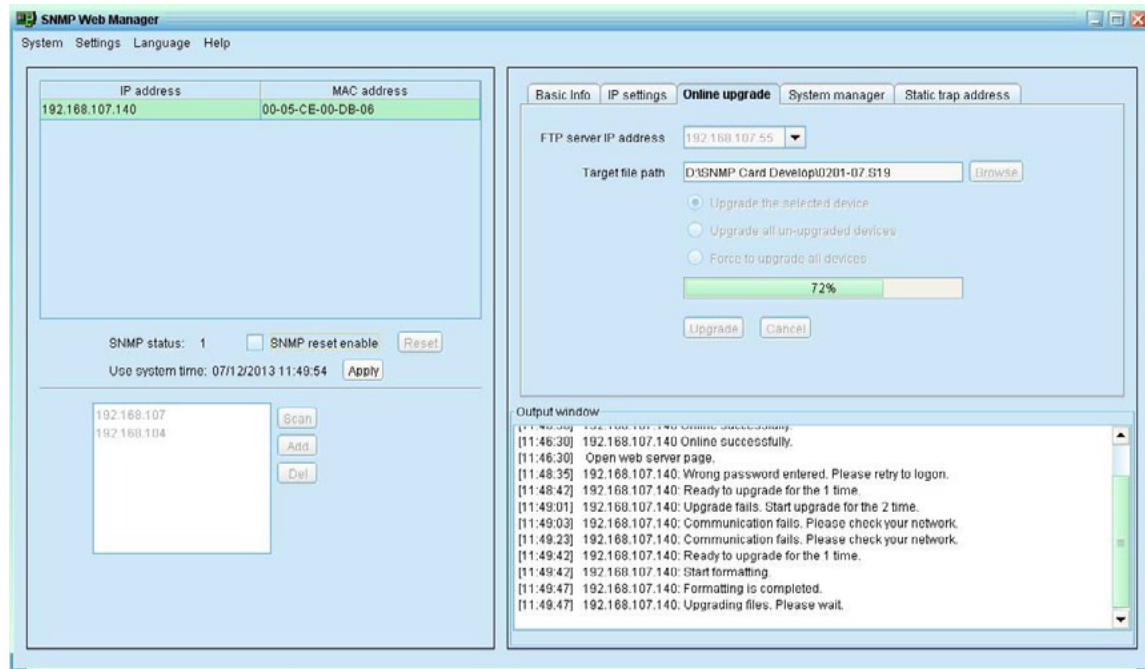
SNMP Web Manager

System Settings Language Help

| IP address | MAC address |
|---|---|
| 192.168.107.140 | 00-05-CE-00-DB-06 |

SNMP status: 1 SNMP reset enable Reset

Use system time: 07/12/2013 11:49:54 Apply

192.168.107
192.168.104

Scan
Add
Del

Basic Info IP settings Online upgrade System manager Static trap address

FTP server IP address 192.168.107.55

Target file path D:\SNMP Card Develop\0201-07.S19 Browse

Upgrade the selected device

Upgrade all un-upgraded devices

Force to upgrade all devices

72%

Upgrade Cancel

Output window

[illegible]
[11:46:30] 192.168.107.140 Online successfully.
[11:46:30] Open web server page.
[11:48:35] 192.168.107.140: Wrong password entered. Please retry to logon.
[11:48:42] 192.168.107.140: Ready to upgrade for the 1 time.
[11:49:01] 192.168.107.140: Upgrade fails. Start upgrade for the 2 time.
[11:49:03] 192.168.107.140: Communication fails. Please check your network.
[11:49:23] 192.168.107.140: Communication fails. Please check your network.
[11:49:42] 192.168.107.140: Ready to upgrade for the 1 time.
[11:49:42] 192.168.107.140: Start formatting.
[11:49:47] 192.168.107.140: Formatting is completed.
[11:49:47] 192.168.107.140: Upgrading files. Please wait.